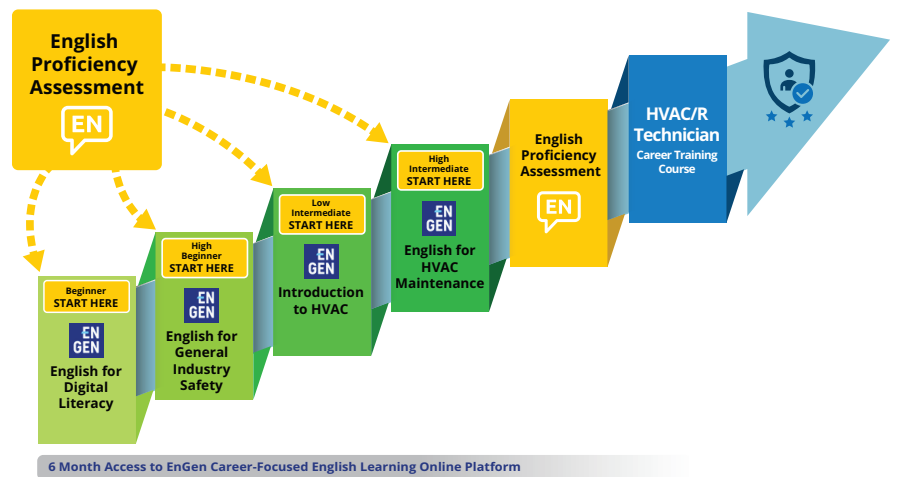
English Proficiency Assessment

EN

Beginner
START HERE

EN GEN

English for Digital Literacy

High Beginner
START HERE

EN GEN

English for General Industry Safety

Low Intermediate
START HERE

EN GEN

Introduction to HVAC

High Intermediate
START HERE

EN GEN

English for HVAC Maintenance

English Proficiency Assessment

EN

HVAC/R Technician
Career Training Course

6 Month Access to EnGen Career-Focused English Learning Online Platform